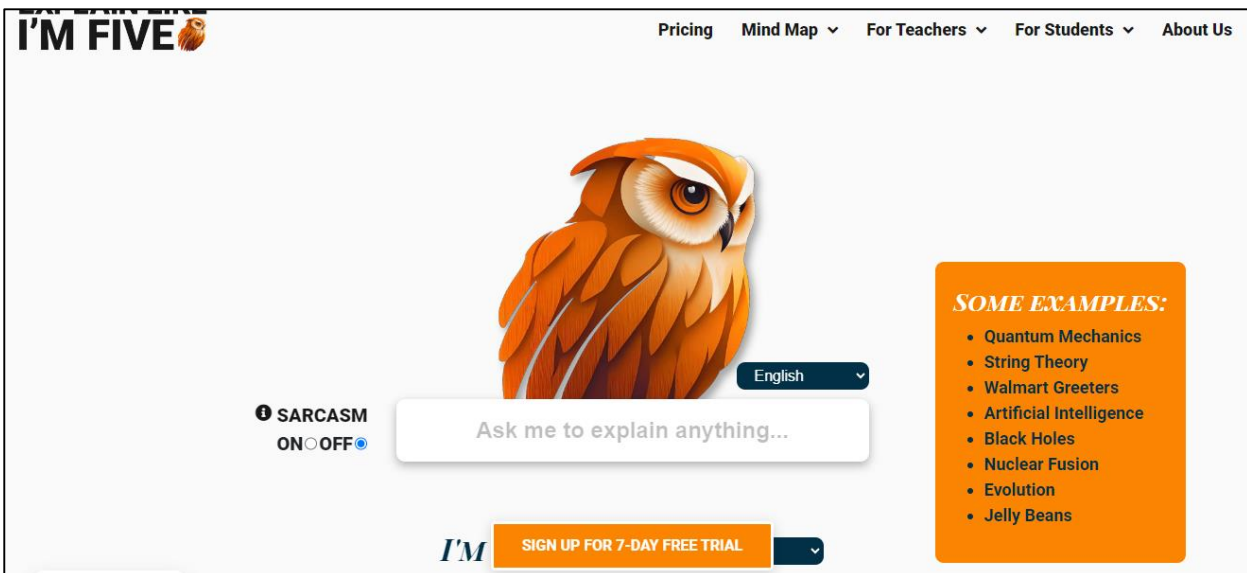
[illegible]
I'M FIVE

Pricing Mind Map For Teachers For Students About Us

English

SARCASM
ON OFF

Ask me to explain anything...

SOME EXAMPLES:
- Quantum Mechanics
- String Theory
- Walmart Greeters
- Artificial Intelligence
- Black Holes
- Nuclear Fusion
- Evolution
- Jelly Beans

I'M

SIGN UP FOR 7-DAY FREE TRIAL